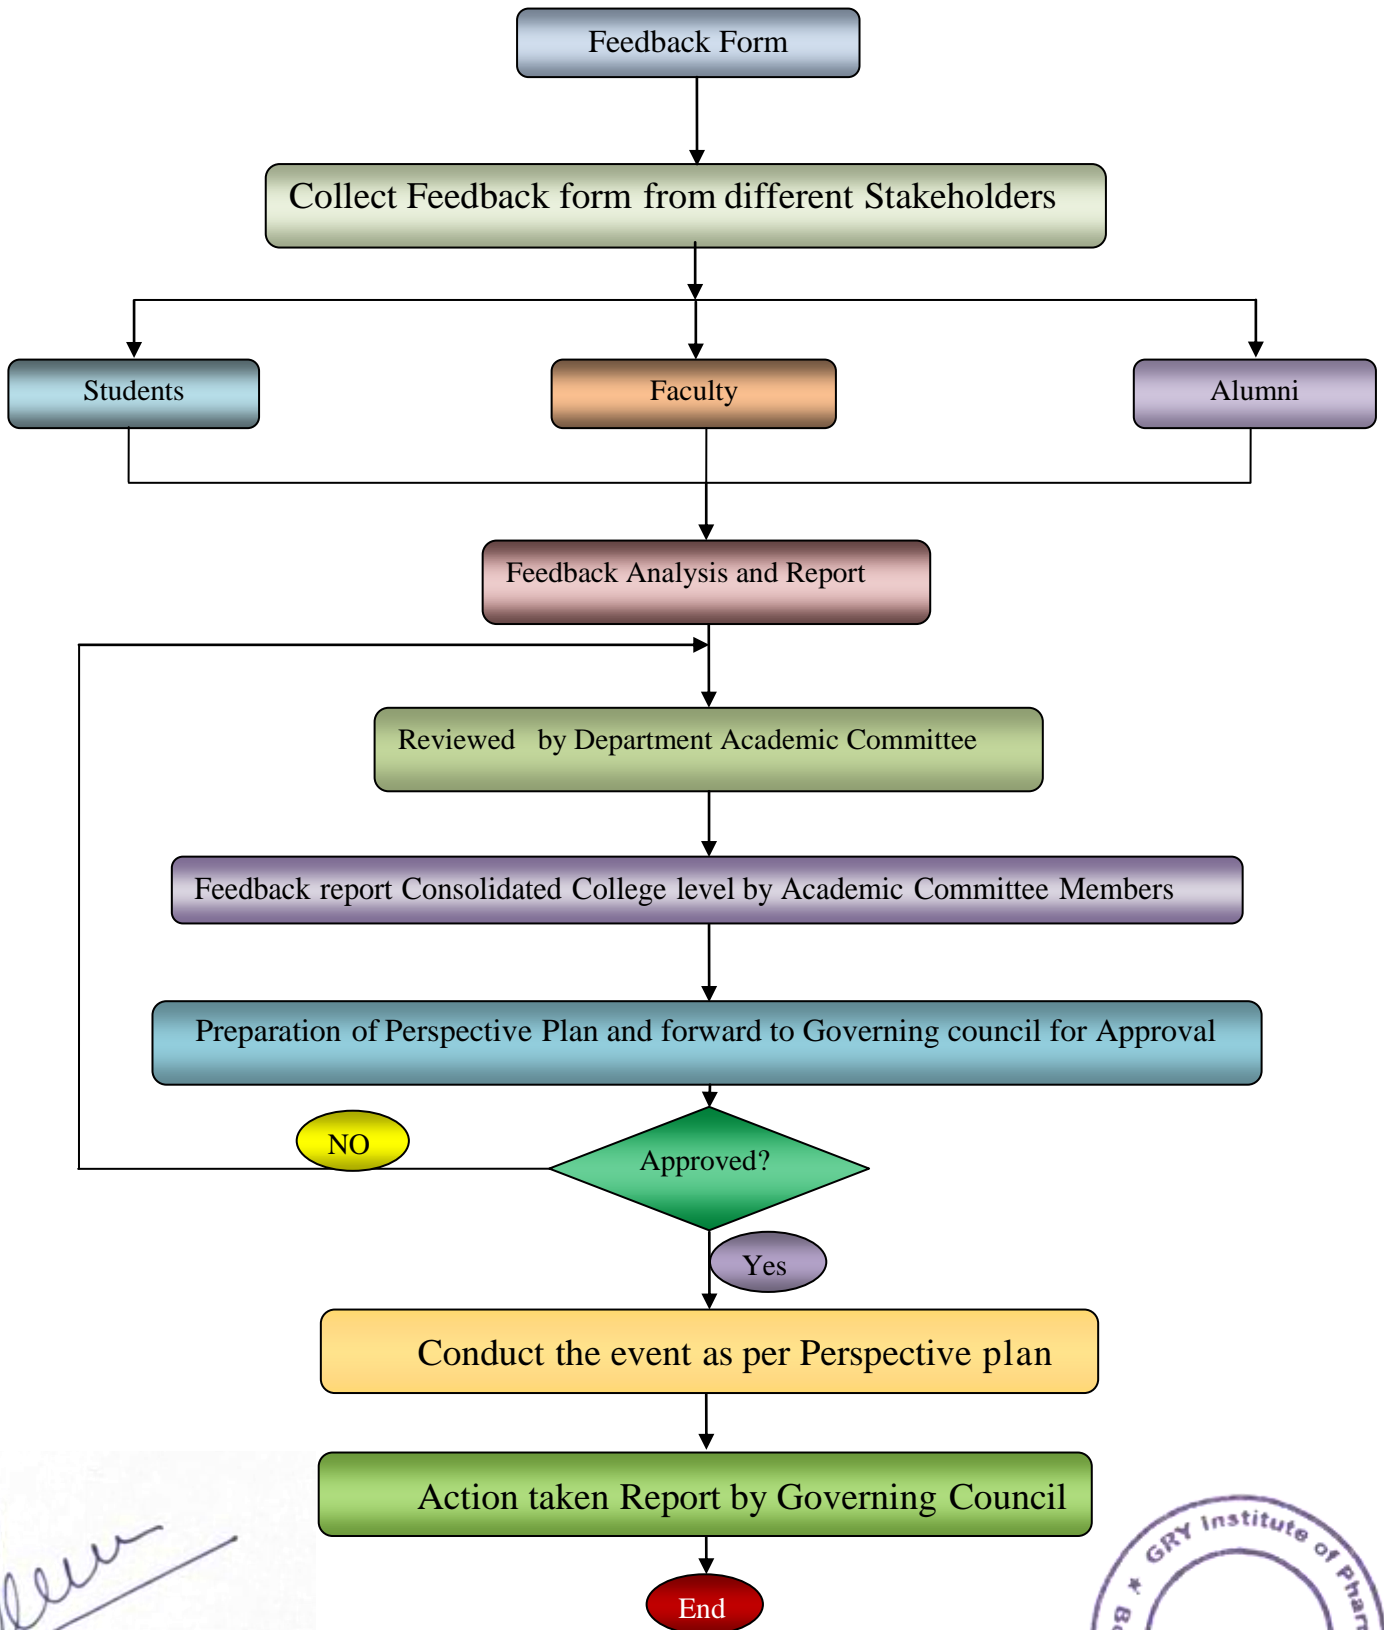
Feedback Form

Collect Feedback form from different Stakeholders

Students

Faculty

Alumni

Feedback Analysis and Report

Reviewed by Department Academic Committee

Feedback report Consolidated College level by Academic Committee Members

Preparation of Perspective Plan and forward to Governing council for Approval

NO

Approved?

Yes

Conduct the event as per Perspective plan

Action taken Report by Governing Council

End

GRY Institute of Phar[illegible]